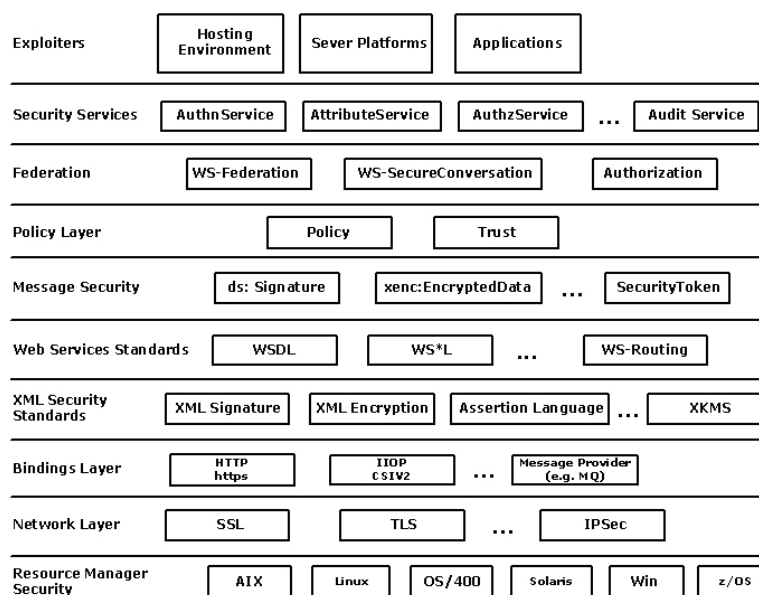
Exploiters
Hosting Environment
Sever Platforms
Applications

Security Services
AuthnService
AttributeService
AuthzService
...
Audit Service

Federation
WS-Federation
WS-SecureConversation
Authorization

Policy Layer
Policy
Trust

Message Security
ds: Signature
xenc:EncryptedData
...
SecurityToken

Web Services Standards
WSDL
WS*L
...
WS-Routing

XML Security Standards
XML Signature
XML Encryption
Assertion Language
...
XKMS

Bindings Layer
HTTP https
IIOP CSIV2
...
Message Provider (e.g. MQ)

Network Layer
SSL
TLS
...
IPSec

Resource Manager Security
AIX
Linux
OS/400
Solaris
Win
z/OS